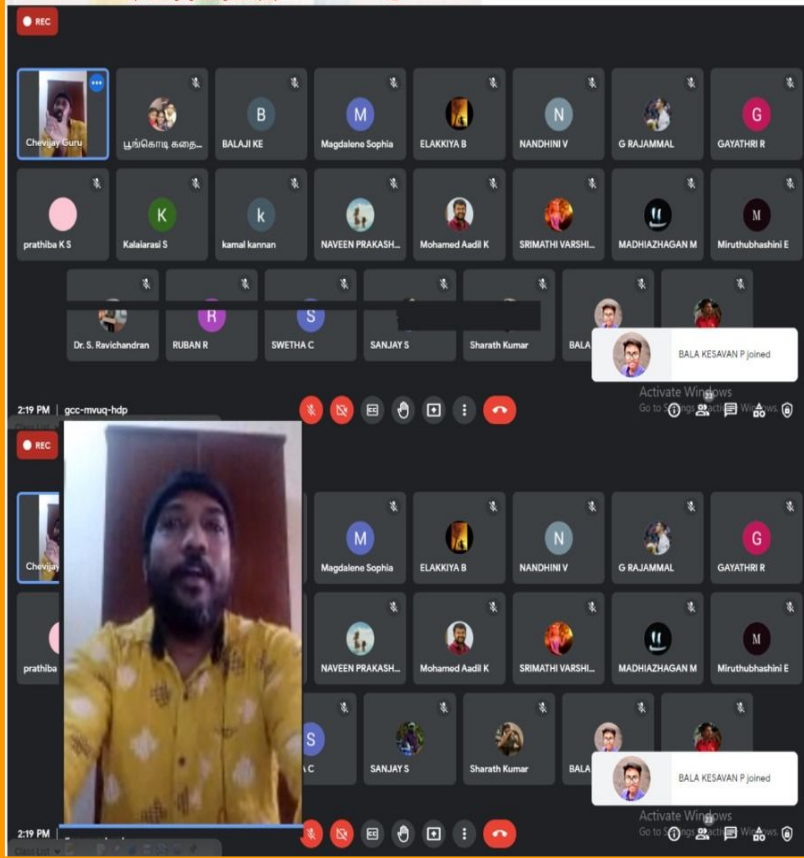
REC

Chevijay Guru
பூங்கொடி கதை...
B
BALAJI KE
M
Magdalene Sophia
ELAKKIYA B
N
NANDHINI V
G RAJAMMAL
G
GAYATHRI R
prathiba K S
K
Kalaiarasi S
k
kamal kannan
NAVEEN PRAKASH...
Mohamed Aadil K
SRIMATHI VARSHI...
MADHIAZHAGAN M
M
Miruthubhashini E
Dr. S. Ravichandran
R
RUBAN R
S
SWETHA C
SANJAY S
Sharath Kumar
BALA
BALA KESAVAN P joined

Activate Windows
Go to Settings to activate Windows.

2:19 PM | gcc-mvuq-hdp

REC

Chevijay
M
Magdalene Sophia
ELAKKIYA B
N
NANDHINI V
G RAJAMMAL
G
GAYATHRI R
prathiba
NAVEEN PRAKASH...
Mohamed Aadil K
SRIMATHI VARSHI...
MADHIAZHAGAN M
M
Miruthubhashini E
S
A C
SANJAY S
Sharath Kumar
BALA
BALA KESAVAN P joined

Activate Windows
Go to Settings to activate Windows.

2:19 PM